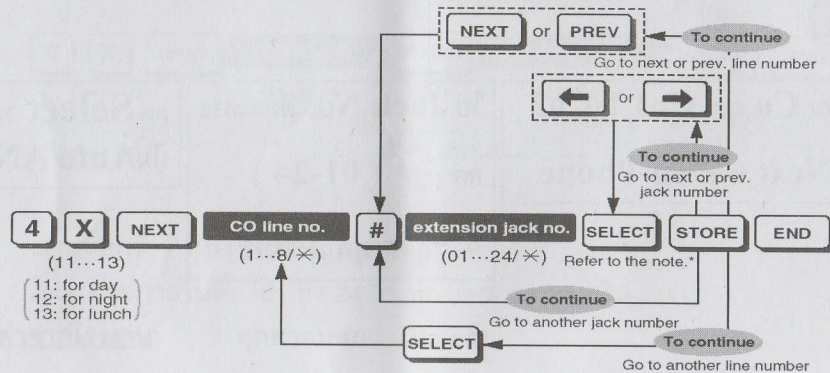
NEXT or PREV

To continue

Go to next or prev. line number

← or →

To continue

Go to next or prev. jack number

4 X NEXT CO line no. # extension jack no. SELECT STORE END

(11···13)

11: for day
12: for night
13: for lunch

(1···8/✳)

(01···24/✳)

Refer to the note.*

To continue

Go to another jack number

SELECT

To continue

Go to another line number